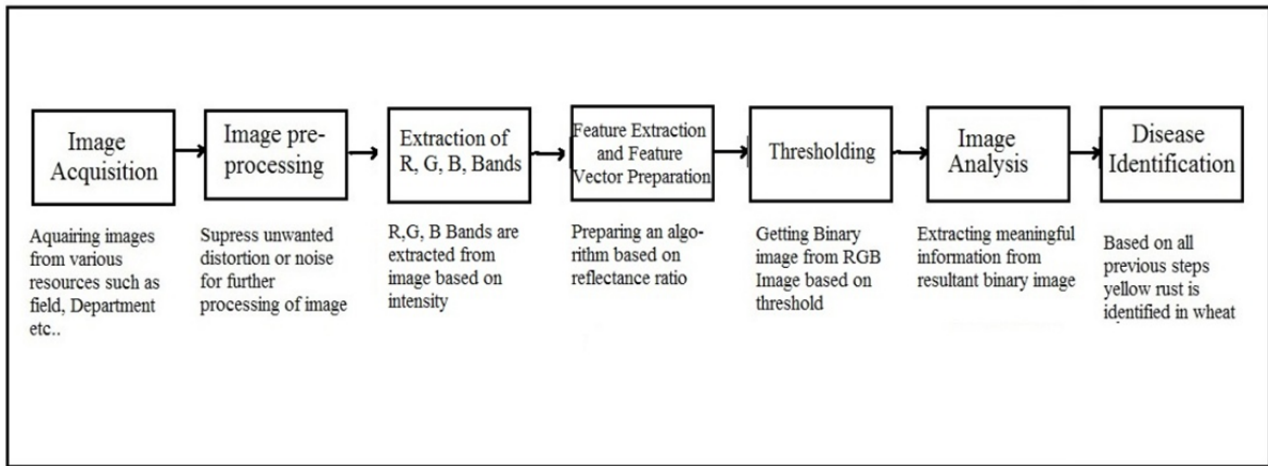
Image Acquisition

Aquairing images from various resources such as field, Department etc..

Image pre-processing

Supress unwanted distortion or noise for further processing of image

Extraction of R, G, B, Bands

R,G, B Bands are extracted from image based on intensity

Feature Extraction and Feature Vector Preparation

Preparing an algorithm based on reflectance ratio

Thresholding

Getting Binary image from RGB Image based on threshold

Image Analysis

Extracting meaningful information from resultant binary image

Disease Identification

Based on all previous steps yellow rust is identified in wheat